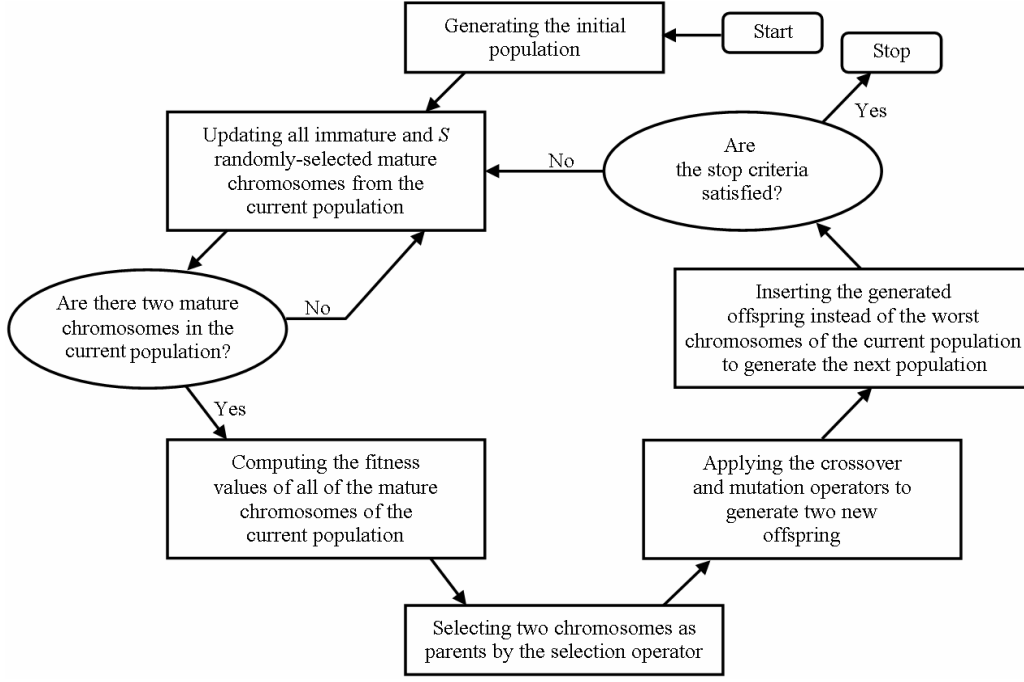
Start

Generating the initial population

Stop

Yes

Updating all immature and $S$ randomly-selected mature chromosomes from the current population

No

Are the stop criteria satisfied?

Are there two mature chromosomes in the current population?

No

Inserting the generated offspring instead of the worst chromosomes of the current population to generate the next population

Yes

Computing the fitness values of all of the mature chromosomes of the current population

Applying the crossover and mutation operators to generate two new offspring

Selecting two chromosomes as parents by the selection operator